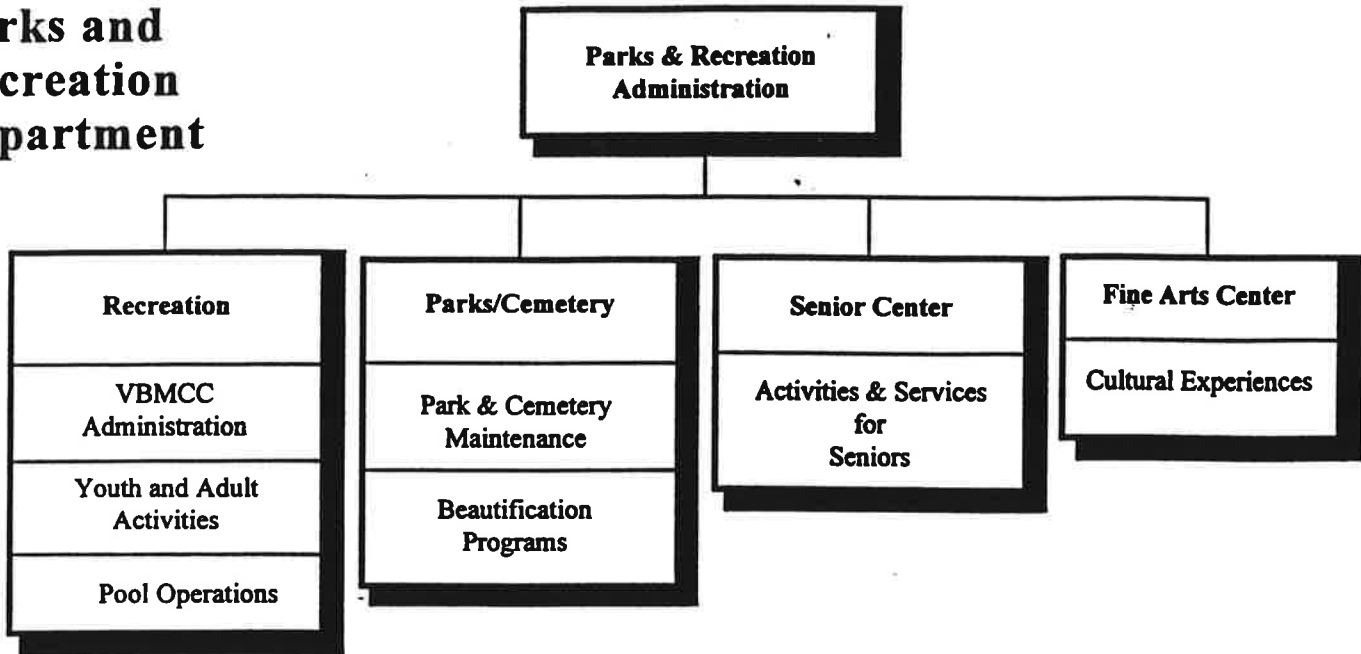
rks and
creation
partment

Parks & Recreation Administration

Recreation

VBMCC Administration

Youth and Adult Activities

Pool Operations

Parks/Cemetery

Park & Cemetery Maintenance

Beautification Programs

Senior Center

Activities & Services for Seniors

Fine Arts Center

Cultural Experiences